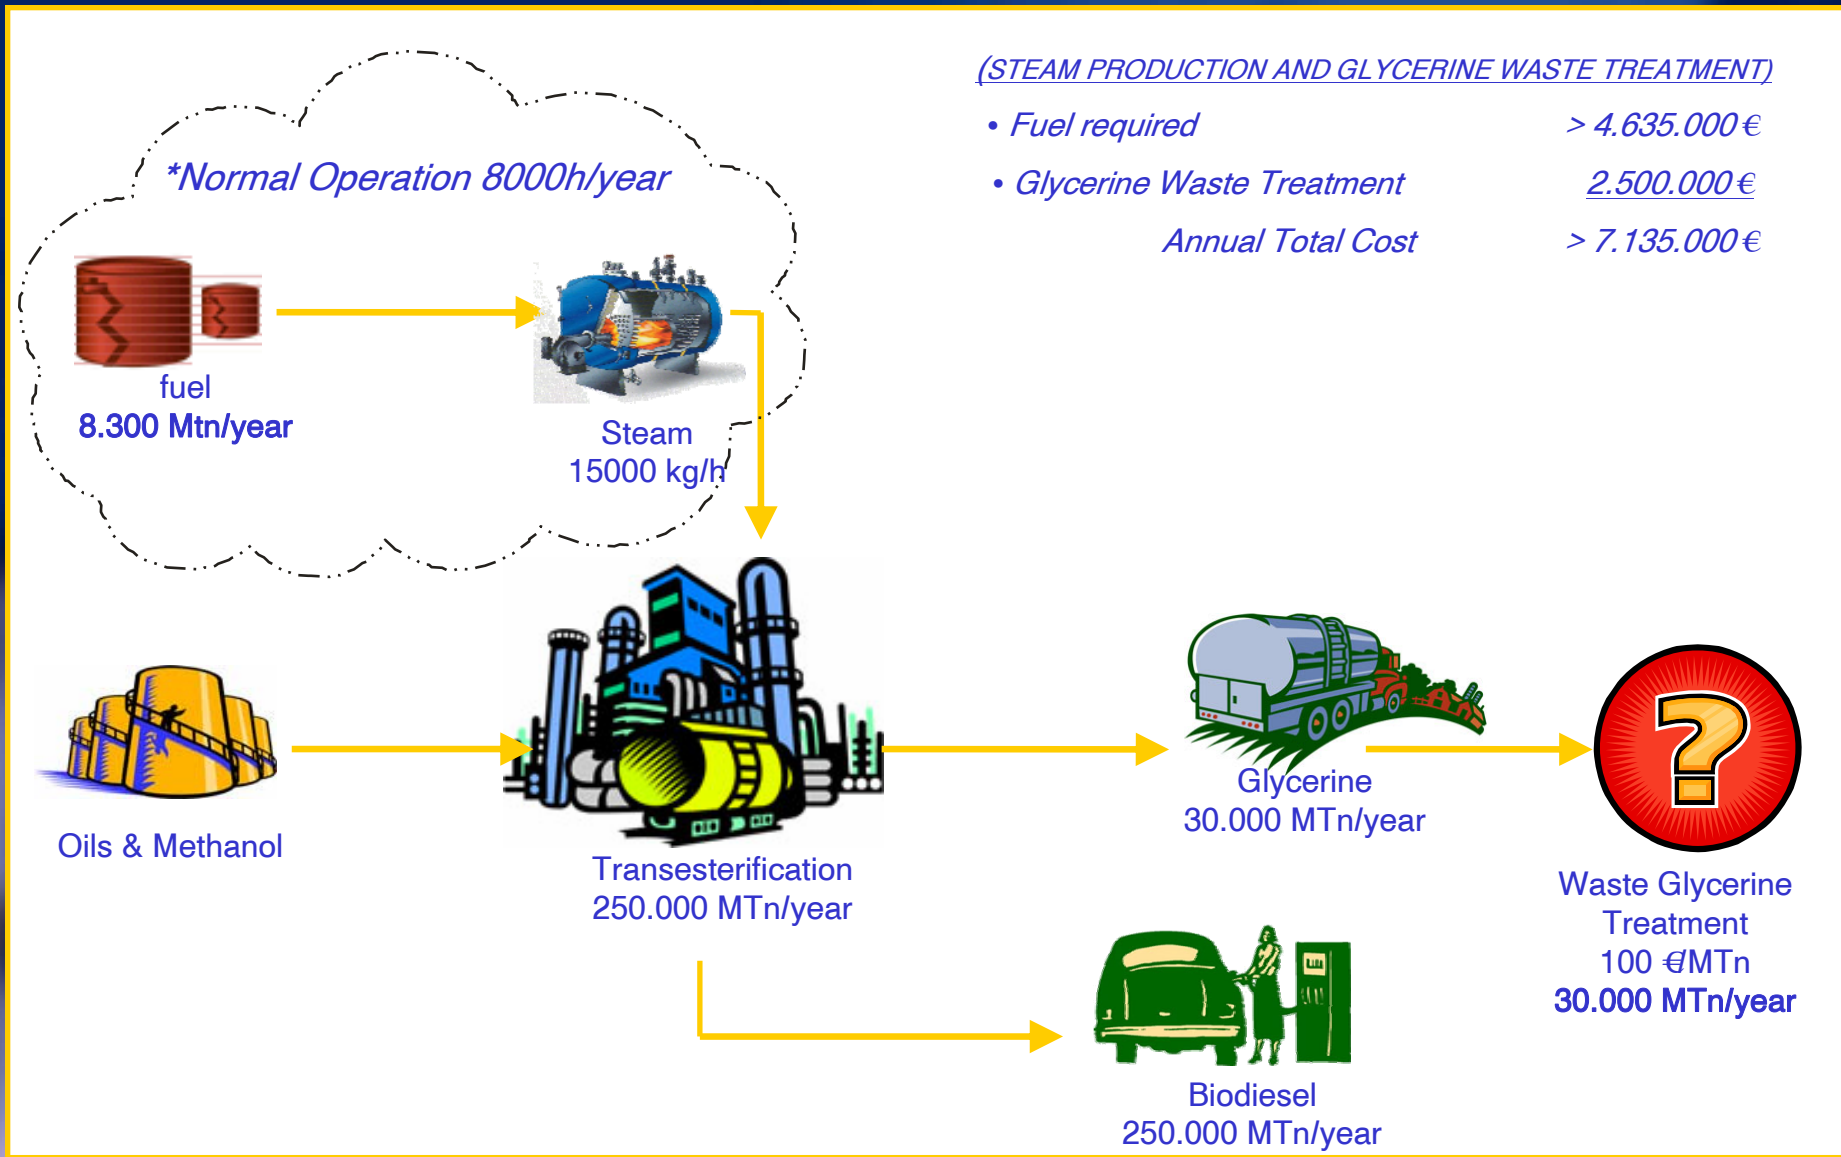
(STEAM PRODUCTION AND GLYCERINE WASTE TREATMENT)

• Fuel required > 4.635.000 €

• Glycerine Waste Treatment 2.500.000 €

Annual Total Cost > 7.135.000 €

*Normal Operation 8000h/year

fuel
8.300 Mtn/year

Steam
15000 kg/h

Oils & Methanol

Transesterification
250.000 MTn/year

Glycerine
30.000 MTn/year

Waste Glycerine Treatment
100 €/MTn
30.000 MTn/year

Biodiesel
250.000 MTn/year